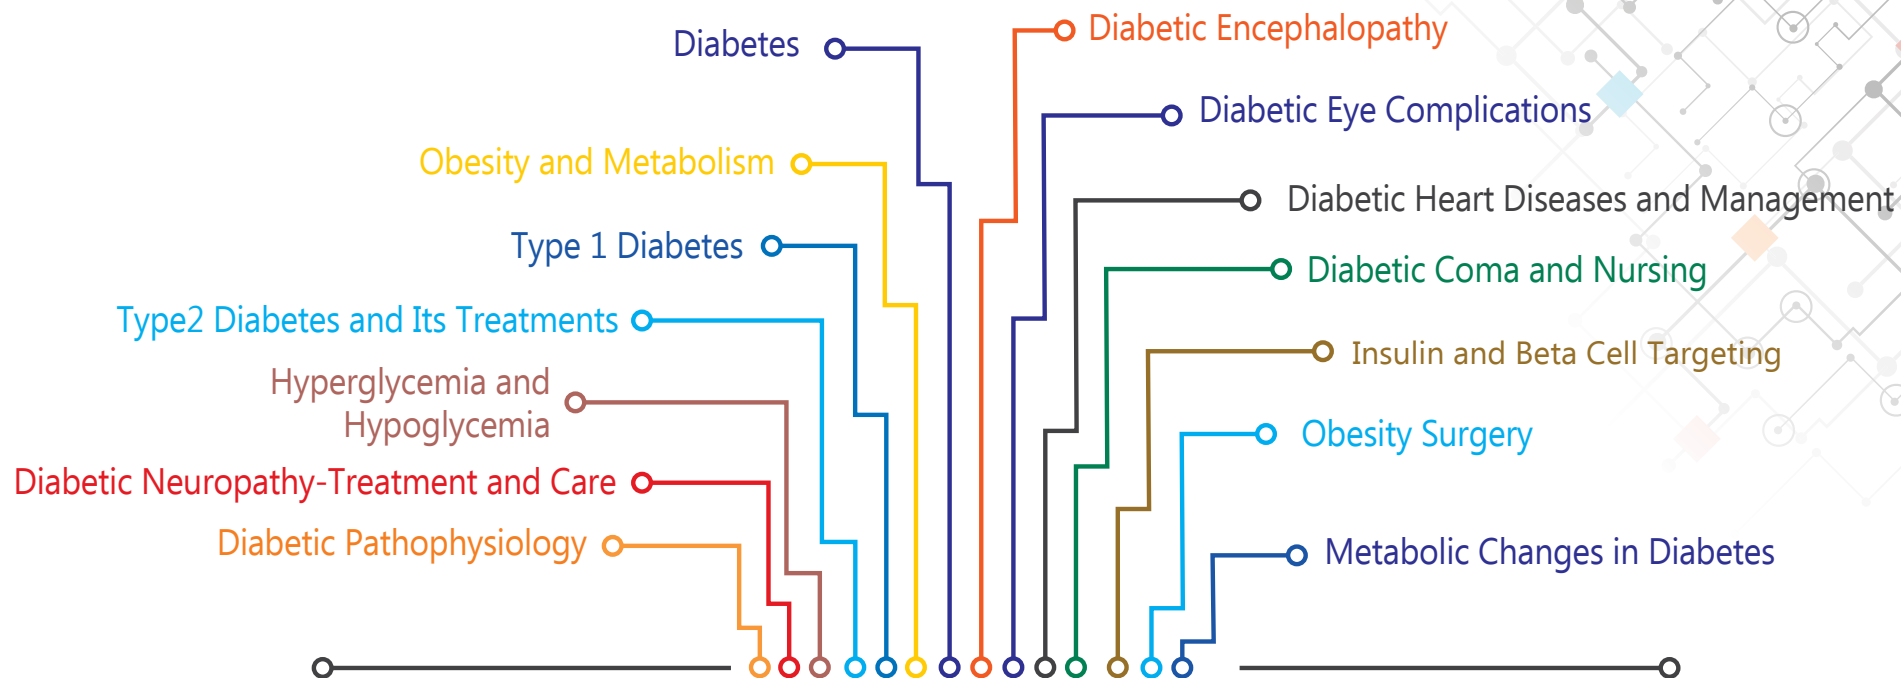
Diabetes

Obesity and Metabolism

Type 1 Diabetes

Type2 Diabetes and Its Treatments

Hyperglycemia and Hypoglycemia

Diabetic Neuropathy-Treatment and Care

Diabetic Pathophysiology

Diabetic Encephalopathy

Diabetic Eye Complications

Diabetic Heart Diseases and Management

Diabetic Coma and Nursing

Insulin and Beta Cell Targeting

Obesity Surgery

Metabolic Changes in Diabetes